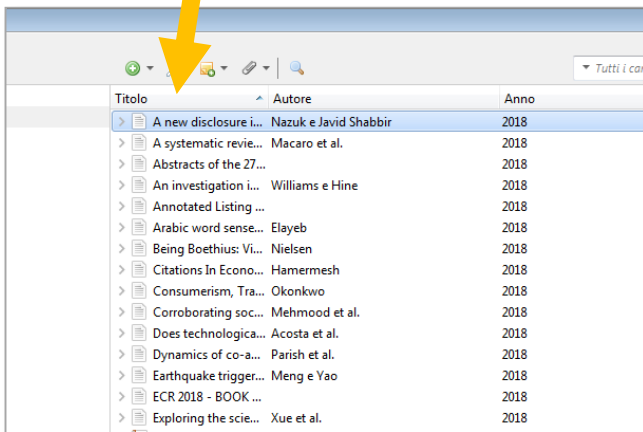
Tutti i ca

| Titolo | Autore | Anno |
|---|---|---|
| A new disclosure i... | Nazuk e Javid Shabbir | 2018 |
| A systematic revie... | Macaro et al. | 2018 |
| Abstracts of the 27... | | 2018 |
| An investigation i... | Williams e Hine | 2018 |
| Annotated Listing ... | | 2018 |
| Arabic word sense... | Elayeb | 2018 |
| Being Boethius: Vi... | Nielsen | 2018 |
| Citations In Econo... | Hamermesh | 2018 |
| Consumerism, Tra... | Okonkwo | 2018 |
| Corroborating soc... | Mehmood et al. | 2018 |
| Does technologica... | Acosta et al. | 2018 |
| Dynamics of co-a... | Parish et al. | 2018 |
| Earthquake trigger... | Meng e Yao | 2018 |
| ECR 2018 - BOOK ... | | 2018 |
| Exploring the scie... | Xue et al. | 2018 |